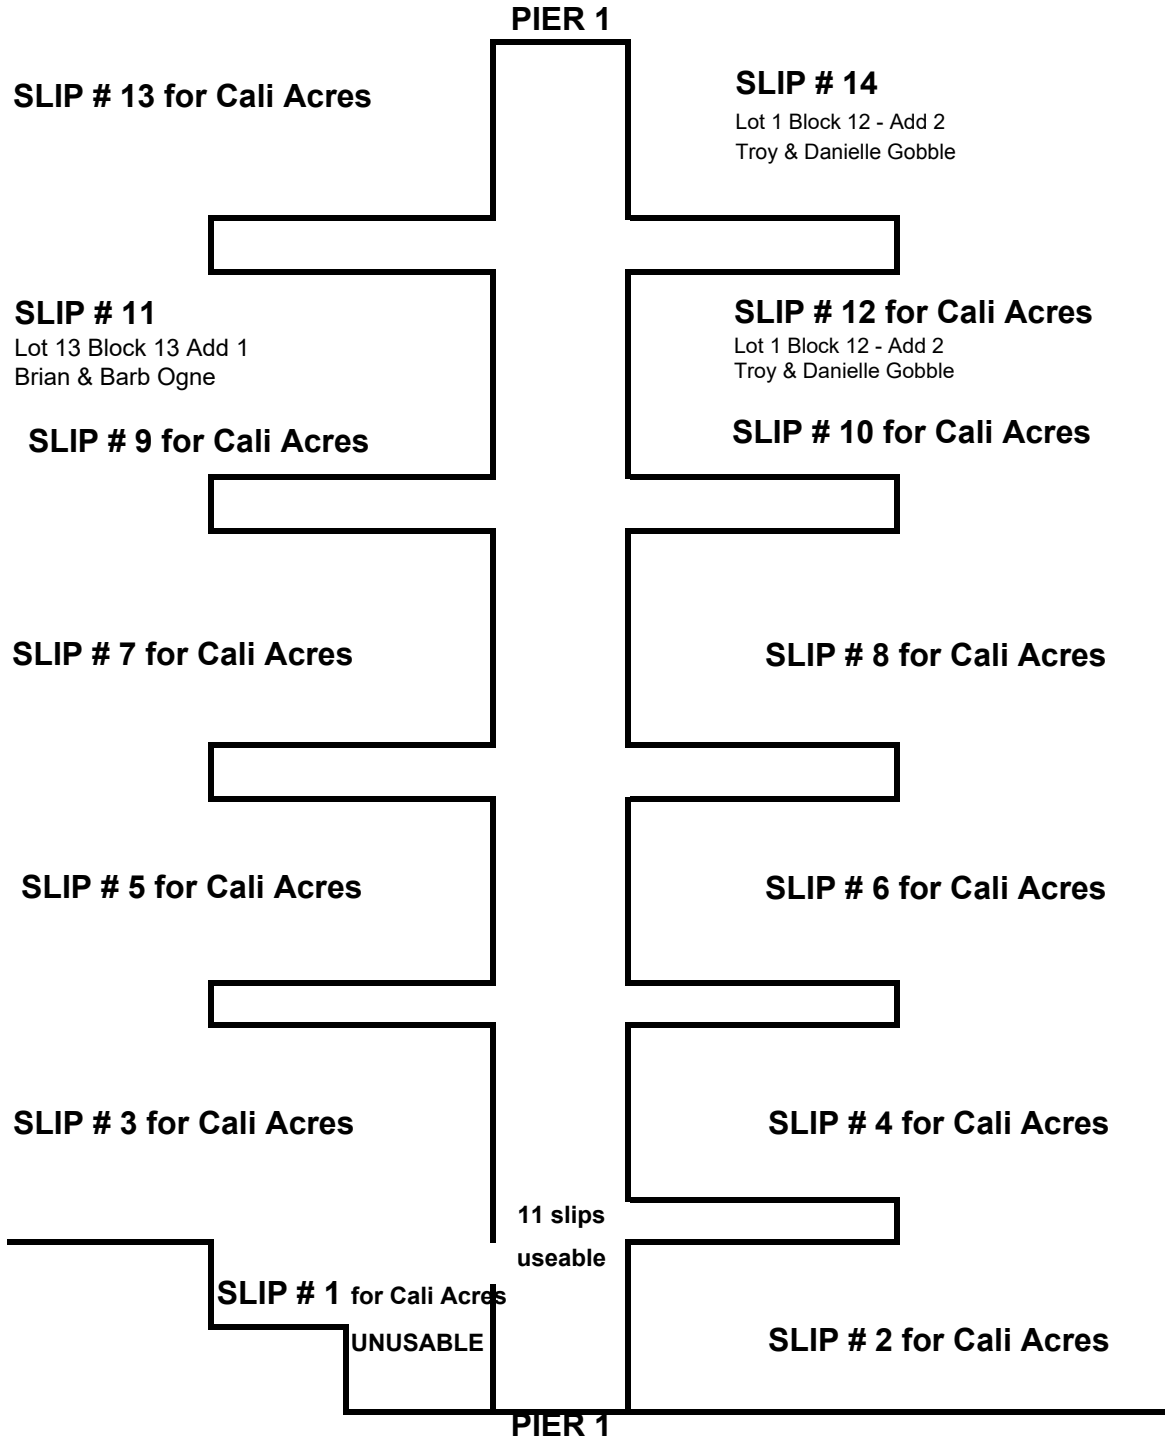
PIER 1

SLIP # 13 for Cali Acres

SLIP # 14
Lot 1 Block 12 - Add 2
Troy & Danielle Gobble

SLIP # 11
Lot 13 Block 13 Add 1
Brian & Barb Ogne

SLIP # 12 for Cali Acres
Lot 1 Block 12 - Add 2
Troy & Danielle Gobble

SLIP # 9 for Cali Acres

SLIP # 10 for Cali Acres

SLIP # 7 for Cali Acres

SLIP # 8 for Cali Acres

SLIP # 5 for Cali Acres

SLIP # 6 for Cali Acres

SLIP # 3 for Cali Acres

SLIP # 4 for Cali Acres

11 slips useable

SLIP # 1 for Cali Acres
UNUSABLE

SLIP # 2 for Cali Acres

PIER 1